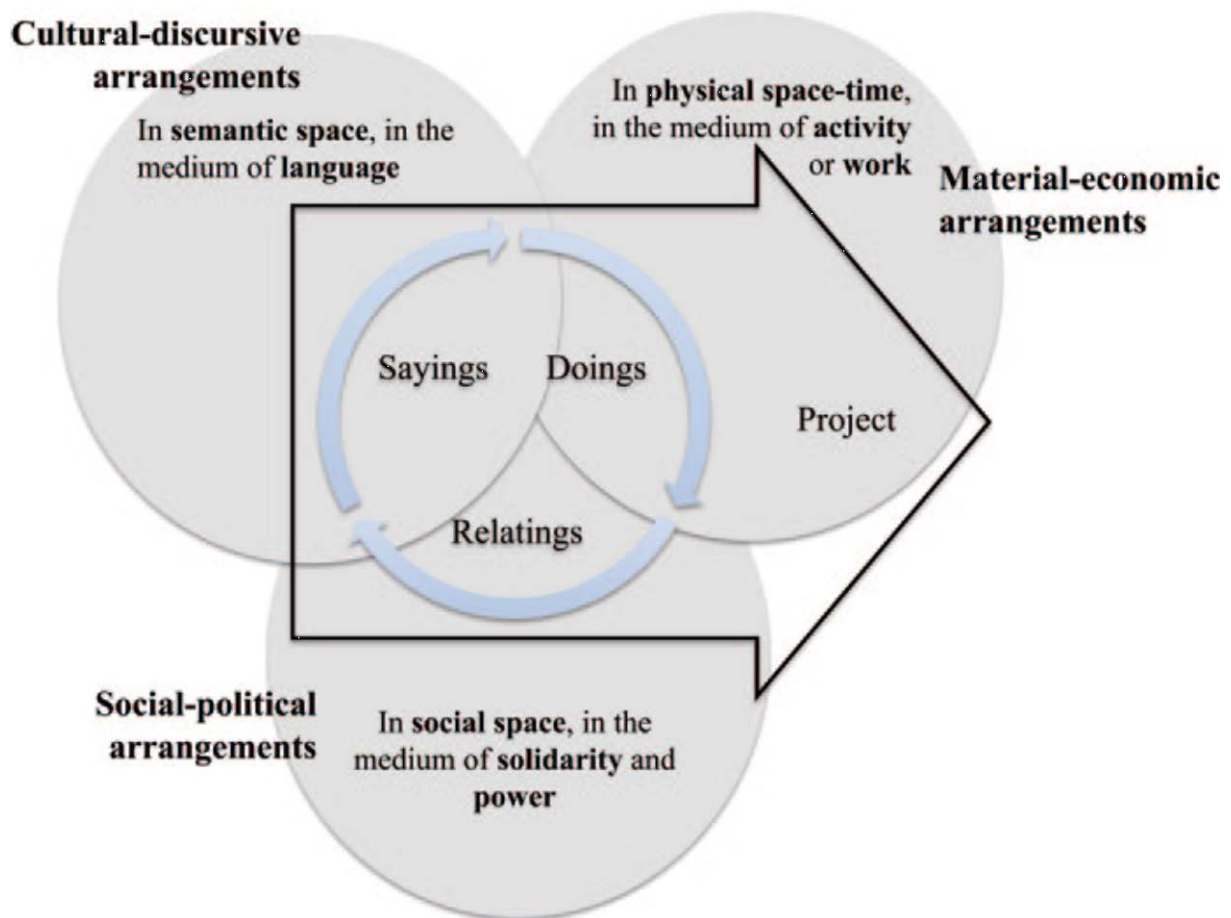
Cultural-discursive arrangements

In semantic space, in the medium of language

In physical space-time, in the medium of activity or work

Material-economic arrangements

Sayings

Doings

Project

Relatings

Social-political arrangements

In social space, in the medium of solidarity and power